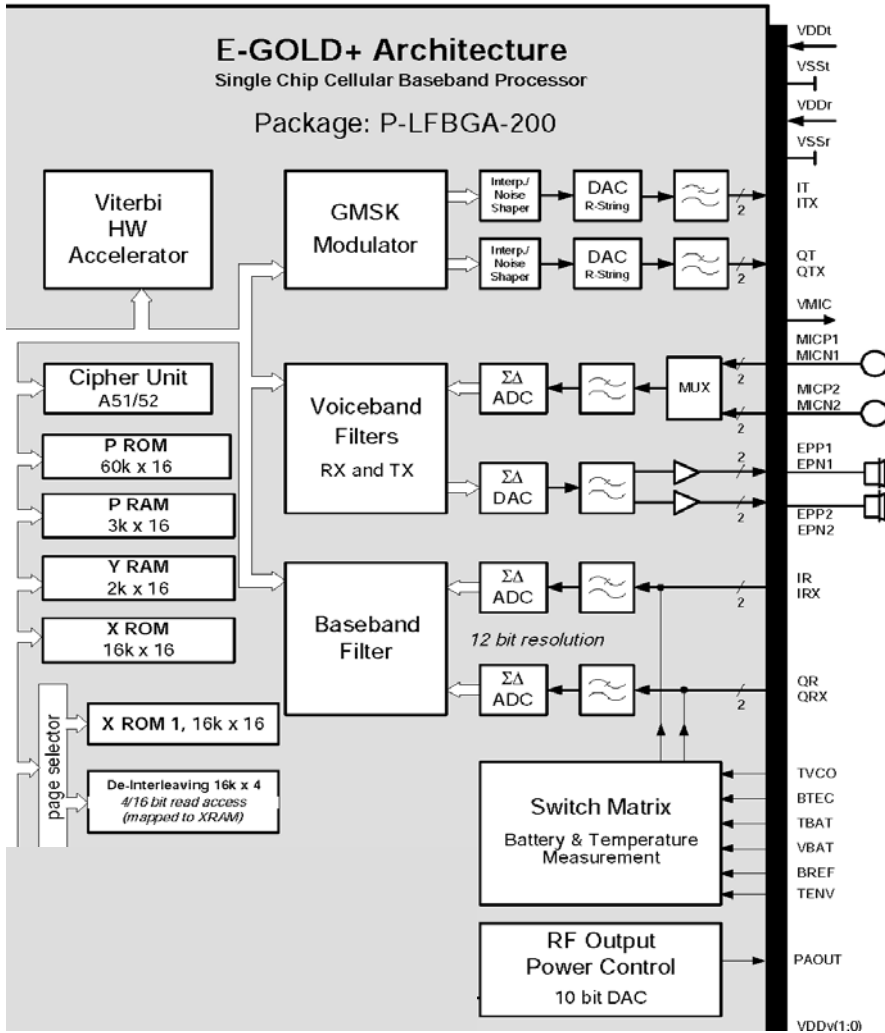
E-GOLD+ Architecture
Single Chip Cellular Baseband Processor
Package: P-LFBGA-200

VDDt
VSSt
VDDr
VSSr

Viterbi HW Accelerator

GMSK Modulator

Interp./ Noise Shaper
DAC R-String
2
IT
ITX

Interp./ Noise Shaper
DAC R-String
2
QT
QTX

VMIC

Cipher Unit
A51/52

P ROM
60k x 16

P RAM
3k x 16

Y RAM
2k x 16

X ROM
16k x 16

Voiceband Filters
RX and TX

ΣΔ ADC
MUX
2
MICP1
MICN1
2
MICP2
MICN2

ΣΔ DAC
2
EPP1
EPN1
2
EPP2
EPN2

Baseband Filter

ΣΔ ADC
2
IR
IRX

12 bit resolution

ΣΔ ADC
2
QR
QRX

page selector

X ROM 1, 16k x 16

De-Interleaving 16k x 4
4/16 bit read access
(mapped to XRAM)

Switch Matrix
Battery & Temperature Measurement

TVCO
BTEC
TBAT
VBAT
BREF
TENV

RF Output Power Control
10 bit DAC

PAOUT

VDDv(1:0)